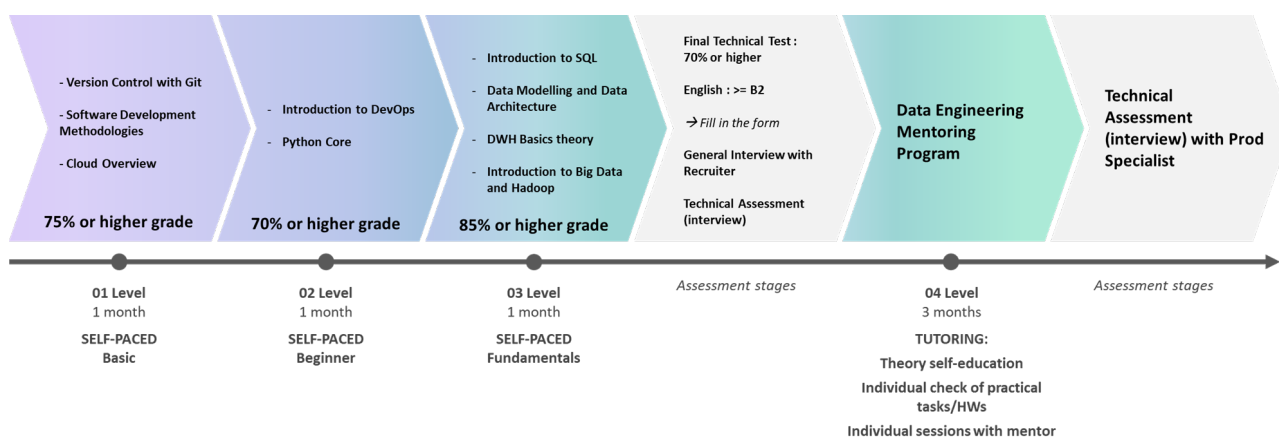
- Version Control with Git

- Software Development Methodologies

- Cloud Overview

75% or higher grade

- Introduction to DevOps

- Python Core

70% or higher grade

- Introduction to SQL

- Data Modelling and Data Architecture

- DWH Basics theory

- Introduction to Big Data and Hadoop

85% or higher grade

Final Technical Test : 70% or higher

English : >= B2

→ Fill in the form

General Interview with Recruiter

Technical Assessment (interview)

Data Engineering Mentoring Program

Technical Assessment (interview) with Prod Specialist

01 Level
1 month
SELF-PACED
Basic

02 Level
1 month
SELF-PACED
Beginner

03 Level
1 month
SELF-PACED
Fundamentals

Assessment stages

04 Level
3 months
TUTORING:
Theory self-education
Individual check of practical tasks/HWs
Individual sessions with mentor

Assessment stages